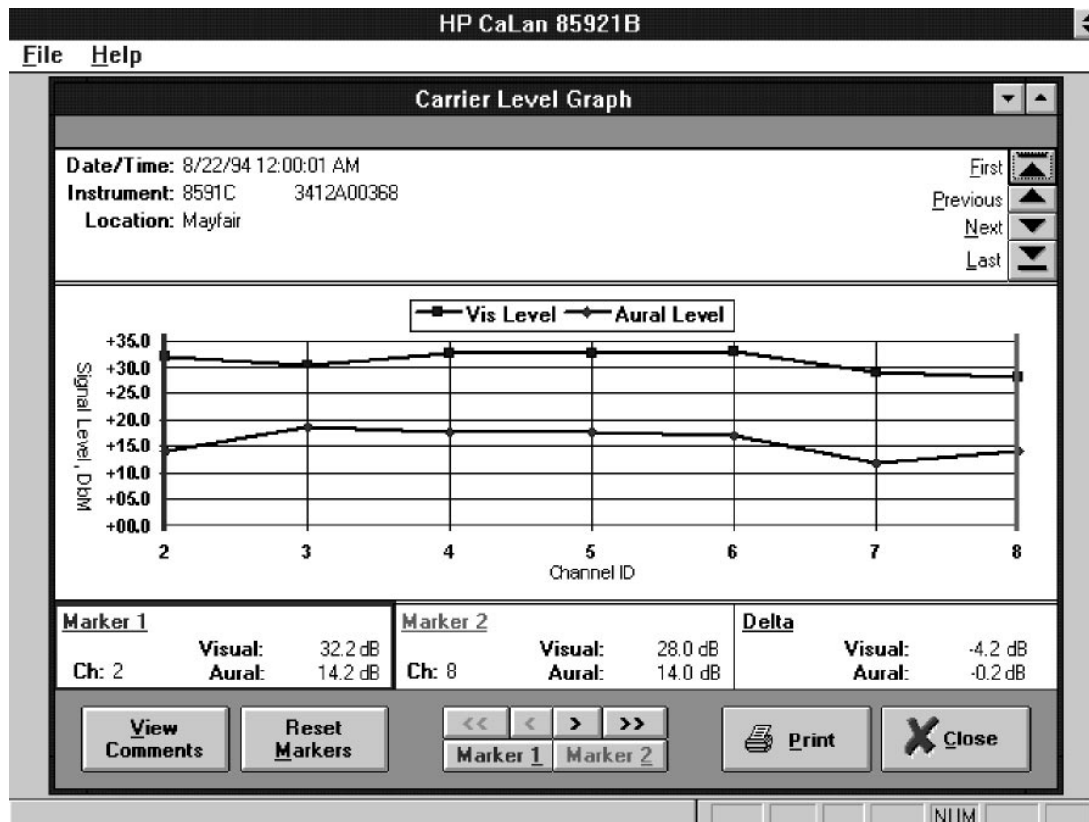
HP CaLan 85921B

File Help

Carrier Level Graph

Date/Time: 8/22/94 12:00:01 AM
Instrument: 8591C 3412A00368
Location: Mayfair

First
Previous
Next
Last

Vis Level Aural Level

Signal Level, DbM

+35.0
+30.0
+25.0
+20.0
+15.0
+10.0
+05.0
+00.0

2 3 4 5 6 7 8

Channel ID

| Marker 1 | | Marker 2 | | Delta | |
|---|---|---|---|---|---|
| Visual: | 32.2 dB | Visual: | 28.0 dB | Visual: | -4.2 dB |
| Ch: 2 Aural: | 14.2 dB | Ch: 8 Aural: | 14.0 dB | Aural: | -0.2 dB |

View Comments

Reset Markers

<< < > >>

Marker 1 Marker 2

Print

Close

NUM